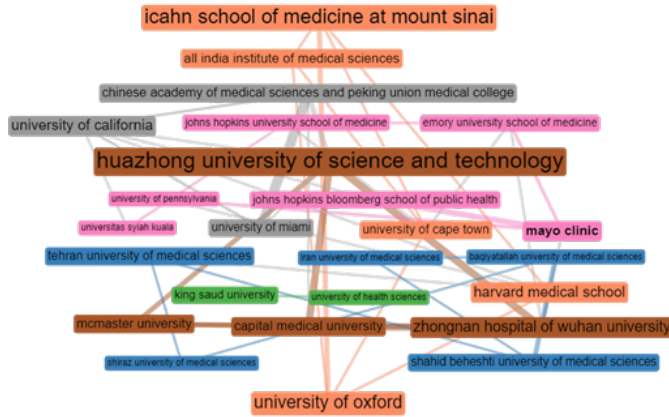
icahn school of medicine at mount sinai
all india institute of medical sciences
chinese academy of medical sciences and peking union medical college
university of california
johns hopkins university school of medicine
emory university school of medicine
huazhong university of science and technology
university of pennsylvania
johns hopkins bloomberg school of public health
universitas syiah kuala
university of miami
university of cape town
mayo clinic
tehran university of medical sciences
iran university of medical sciences
baqiyatallah university of medical sciences
king saud university
university of health sciences
harvard medical school
mcmaster university
capital medical university
zhongnan hospital of wuhan university
shiraz university of medical sciences
shahid beheshti university of medical sciences
university of oxford